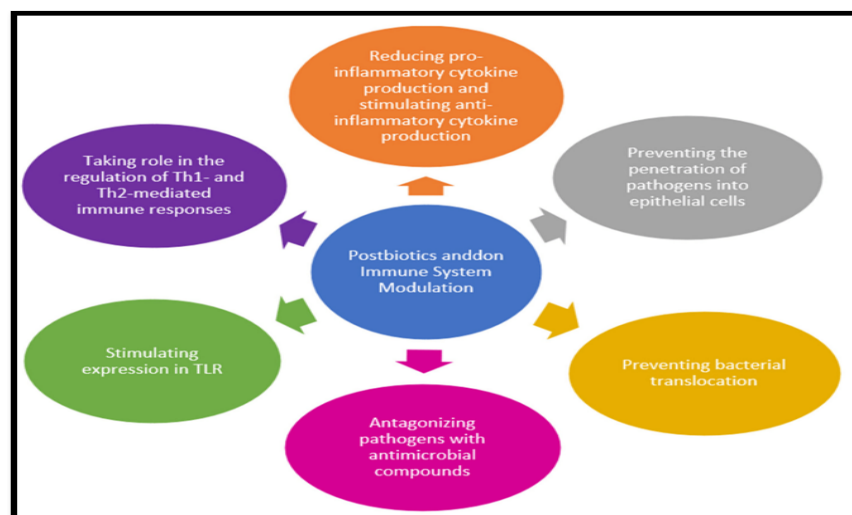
Postbiotics anddon Immune System Modulation

Reducing pro-inflammatory cytokine production and stimulating anti-inflammatory cytokine production

Preventing the penetration of pathogens into epithelial cells

Preventing bacterial translocation

Antagonizing pathogens with antimicrobial compounds

Stimulating expression in TLR

Taking role in the regulation of Th1- and Th2-mediated immune responses